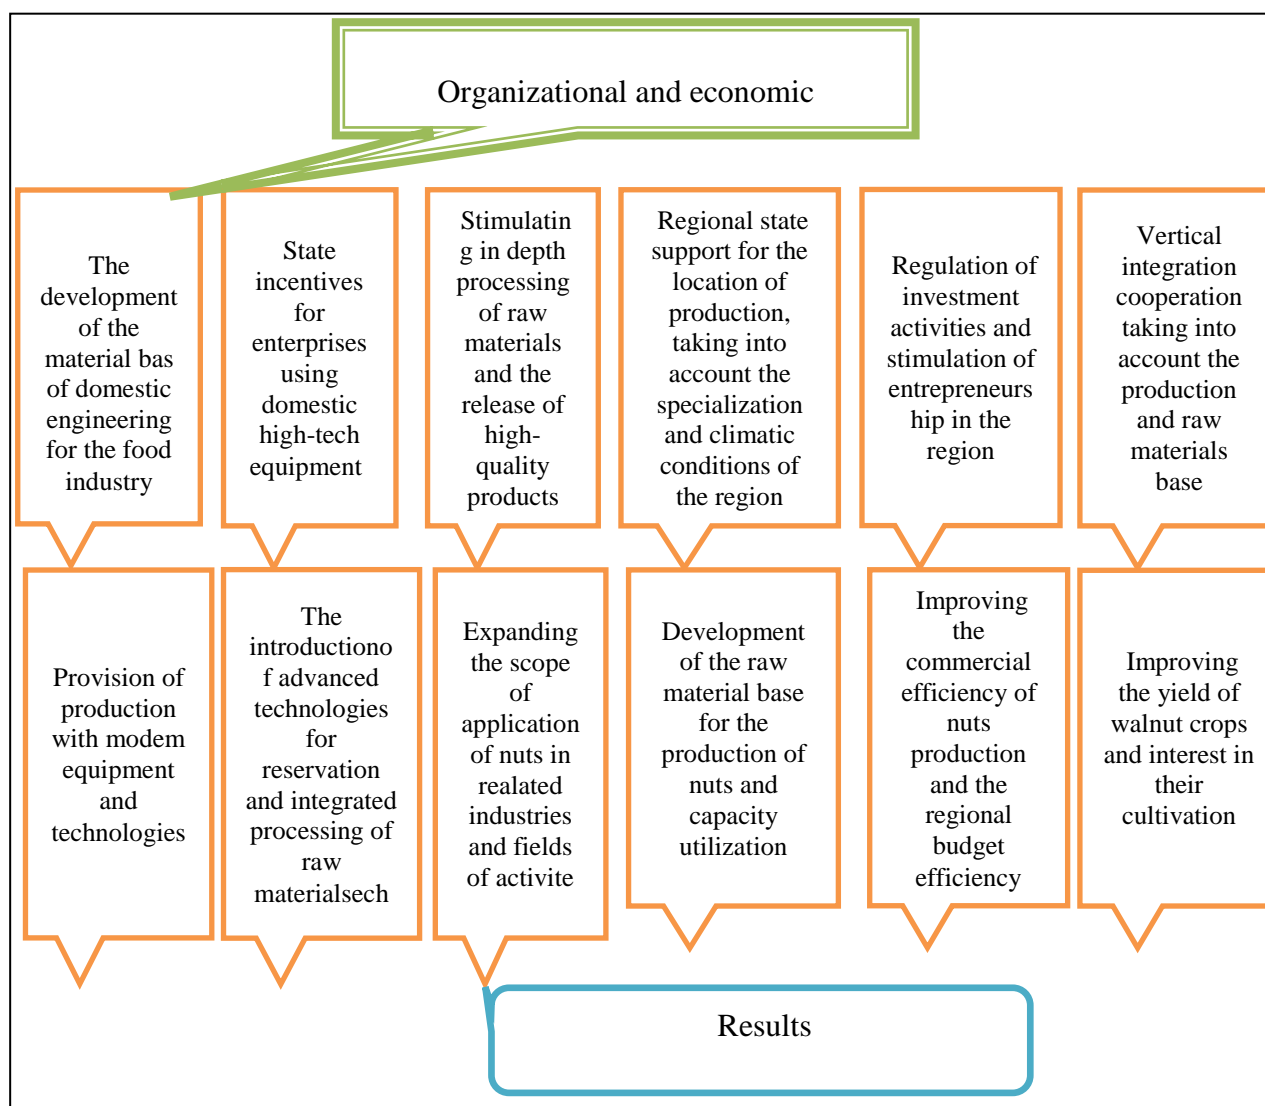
Organizational and economic

The development of the material bas of domestic engineering for the food industry

State incentives for enterprises using domestic high-tech equipment

Stimulating in depth processing of raw materials and the release of high-quality products

Regional state support for the location of production, taking into account the specialization and climatic conditions of the region

Regulation of investment activities and stimulation of entrepreneurship in the region

Vertical integration cooperation taking into account the production and raw materials base

Provision of production with modem equipment and technologies

The introductionof advanced technologies for reservation and integrated processing of raw materialsech

Expanding the scope of application of nuts in realated industries and fields of activite

Development of the raw material base for the production of nuts and capacity utilization

Improving the commercial efficiency of nuts production and the regional budget efficiency

Improving the yield of walnut crops and interest in their cultivation

Results